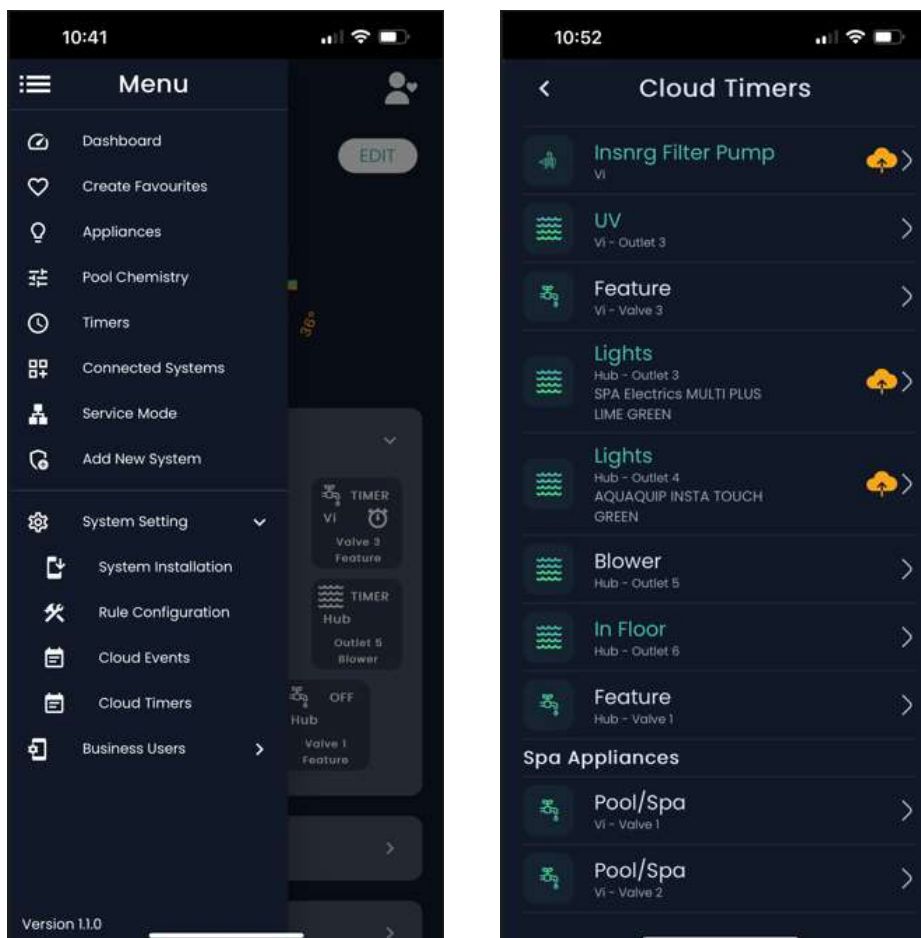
10:41

Menu

EDIT

Dashboard

Create Favourites

Appliances

Pool Chemistry

Timers

Connected Systems

Service Mode

Add New System

36°

TIMER
Vi
Valve 3
Feature

TIMER
Hub
Outlet 5
Blower

OFF
Hub
Valve 1
Feature

System Setting

System Installation

Rule Configuration

Cloud Events

Cloud Timers

Business Users

Version 1.1.0

10:52

Cloud Timers

Insnrg Filter Pump
Vi

UV
Vi - Outlet 3

Feature
Vi - Valve 3

Lights
Hub - Outlet 3
SPA Electrics MULTI PLUS LIME GREEN

Lights
Hub - Outlet 4
AQUAQUIP INSTA TOUCH GREEN

Blower
Hub - Outlet 5

In Floor
Hub - Outlet 6

Feature
Hub - Valve 1

Spa Appliances

Pool/Spa
Vi - Valve 1

Pool/Spa
Vi - Valve 2